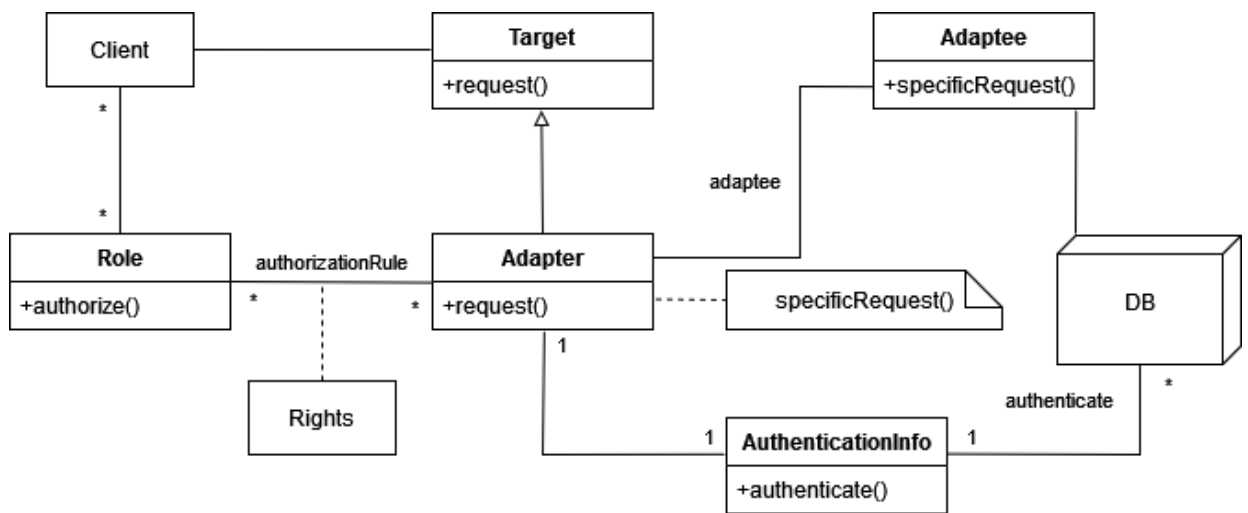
Client

Target

+request()

Adaptee

+specificRequest()

*

*

adaptee

Role

+authorize()

authorizationRule

*

*

Adapter

+request()

specificRequest()

DB

1

Rights

authenticate

*

1

AuthenticationInfo

+authenticate()

1